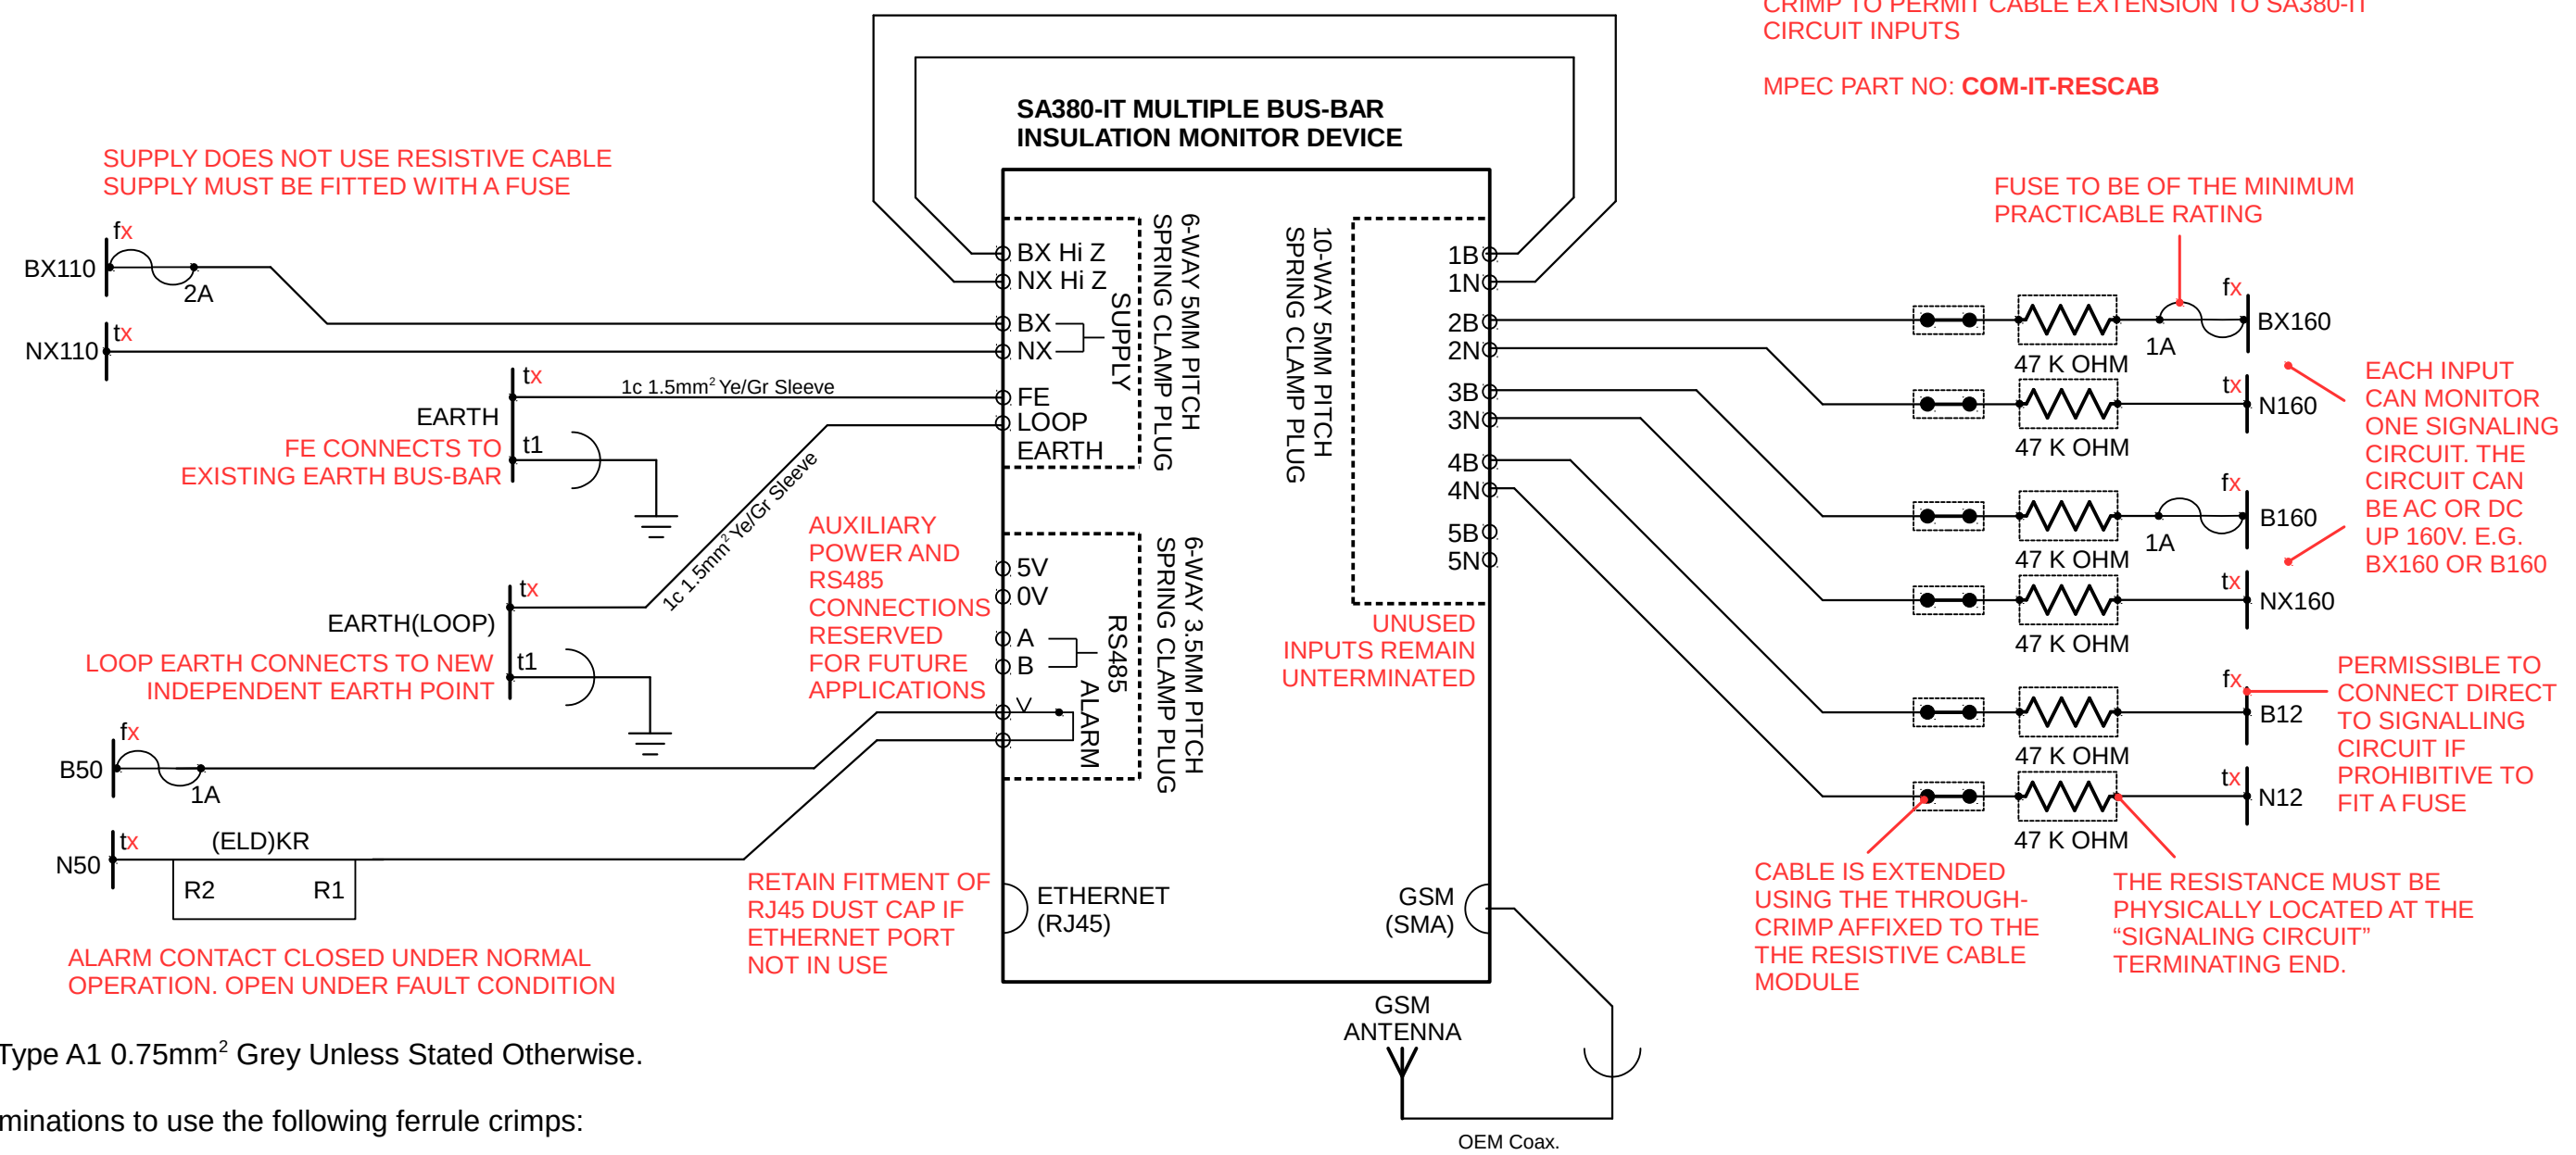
CRIMP TO PERMIT CABLE EXTENSION TO SA380-IT CIRCUIT INPUTS

MPEC PART NO: COM-IT-RESCAB

SA380-IT MULTIPLE BUS-BAR INSULATION MONITOR DEVICE

SUPPLY DOES NOT USE RESISTIVE CABLE
SUPPLY MUST BE FITTED WITH A FUSE

FUSE TO BE OF THE MINIMUM PRACTICABLE RATING

BX110 fx 2A
NX110 tx
EARTH tx t1
FE CONNECTS TO EXISTING EARTH BUS-BAR
1c 1.5mm$^2$ Ye/Gr Sleeve
1c 1.5mm$^2$ Ye/Gr Sleeve
EARTH(LOOP) tx t1
LOOP EARTH CONNECTS TO NEW INDEPENDENT EARTH POINT
B50 fx 1A
N50 tx (ELD)KR R2 R1

BX Hi Z
NX Hi Z
BX
NX
SUPPLY
FE
LOOP
EARTH
6-WAY 5MM PITCH SPRING CLAMP PLUG

AUXILIARY POWER AND RS485 CONNECTIONS RESERVED FOR FUTURE APPLICATIONS

5V
0V
A
B
RS485
V
ALARM
6-WAY 3.5MM PITCH SPRING CLAMP PLUG

10-WAY 5MM PITCH SPRING CLAMP PLUG
1B 1N 2B 2N 3B 3N 4B 4N 5B 5N

UNUSED INPUTS REMAIN UNTERMINATED

47 K OHM
47 K OHM
47 K OHM
47 K OHM
47 K OHM
47 K OHM

fx 1A BX160
tx N160
fx 1A B160
tx NX160
fx B12
tx N12

EACH INPUT CAN MONITOR ONE SIGNALING CIRCUIT. THE CIRCUIT CAN BE AC OR DC UP 160V. E.G. BX160 OR B160

PERMISSIBLE TO CONNECT DIRECT TO SIGNALLING CIRCUIT IF PROHIBITIVE TO FIT A FUSE

RETAIN FITMENT OF RJ45 DUST CAP IF ETHERNET PORT NOT IN USE

ETHERNET (RJ45)

GSM (SMA)

CABLE IS EXTENDED USING THE THROUGH-CRIMP AFFIXED TO THE THE RESISTIVE CABLE MODULE

THE RESISTANCE MUST BE PHYSICALLY LOCATED AT THE “SIGNALING CIRCUIT” TERMINATING END.

ALARM CONTACT CLOSED UNDER NORMAL OPERATION. OPEN UNDER FAULT CONDITION

GSM ANTENNA

OEM Coax.

Type A1 0.75mm$^2$ Grey Unless Stated Otherwise.

minations to use the following ferrule crimps: